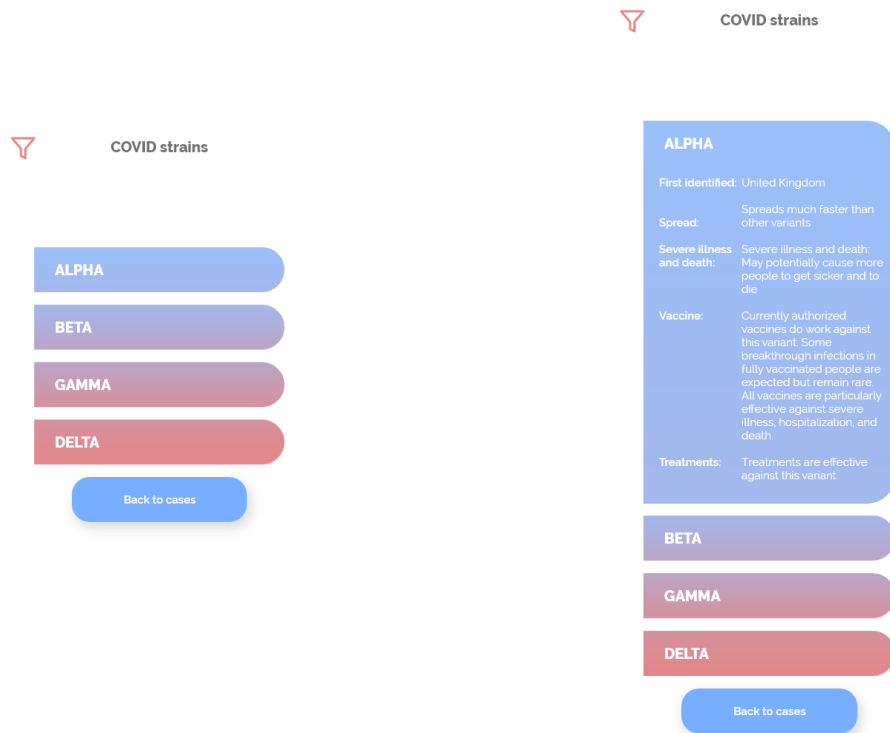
COVID strains

ALPHA

BETA

GAMMA

DELTA

Back to cases

COVID strains

ALPHA

| | |
|---|---|
| First identified: | United Kingdom |
| Spread: | Spreads much faster than other variants |
| Severe illness and death: | Severe illness and death: May potentially cause more people to get sicker and to die |
| Vaccine: | Currently authorized vaccines do work against this variant. Some breakthrough infections in fully vaccinated people are expected but remain rare. All vaccines are particularly effective against severe illness, hospitalization, and death. |
| Treatments: | Treatments are effective against this variant |

BETA

GAMMA

DELTA

Back to cases